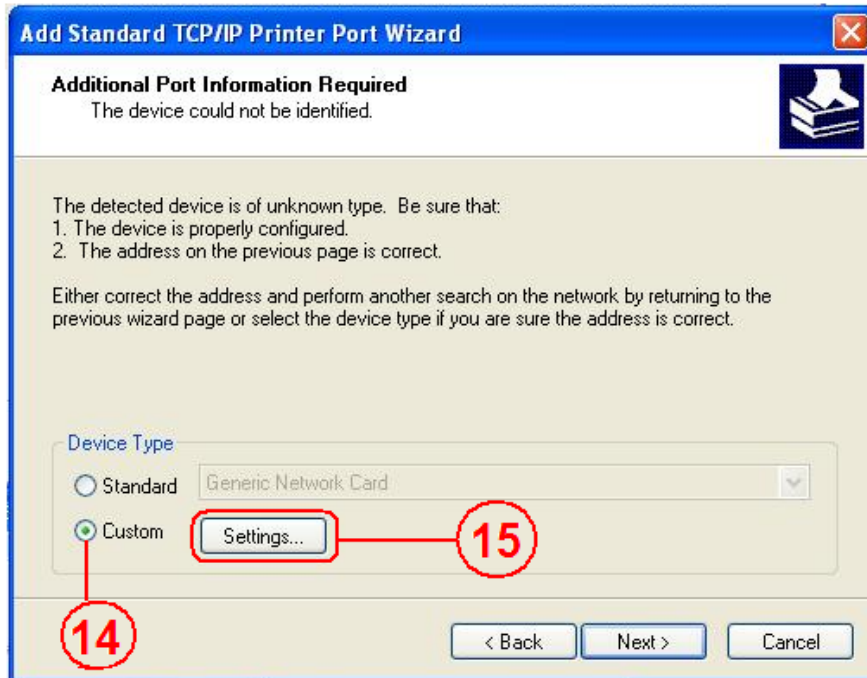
Add Standard TCP/IP Printer Port Wizard

Additional Port Information Required
The device could not be identified.

The detected device is of unknown type. Be sure that:
1. The device is properly configured.
2. The address on the previous page is correct.

Either correct the address and perform another search on the network by returning to the previous wizard page or select the device type if you are sure the address is correct.

Device Type
Standard Generic Network Card
Custom Settings...
15
14
< Back Next > Cancel